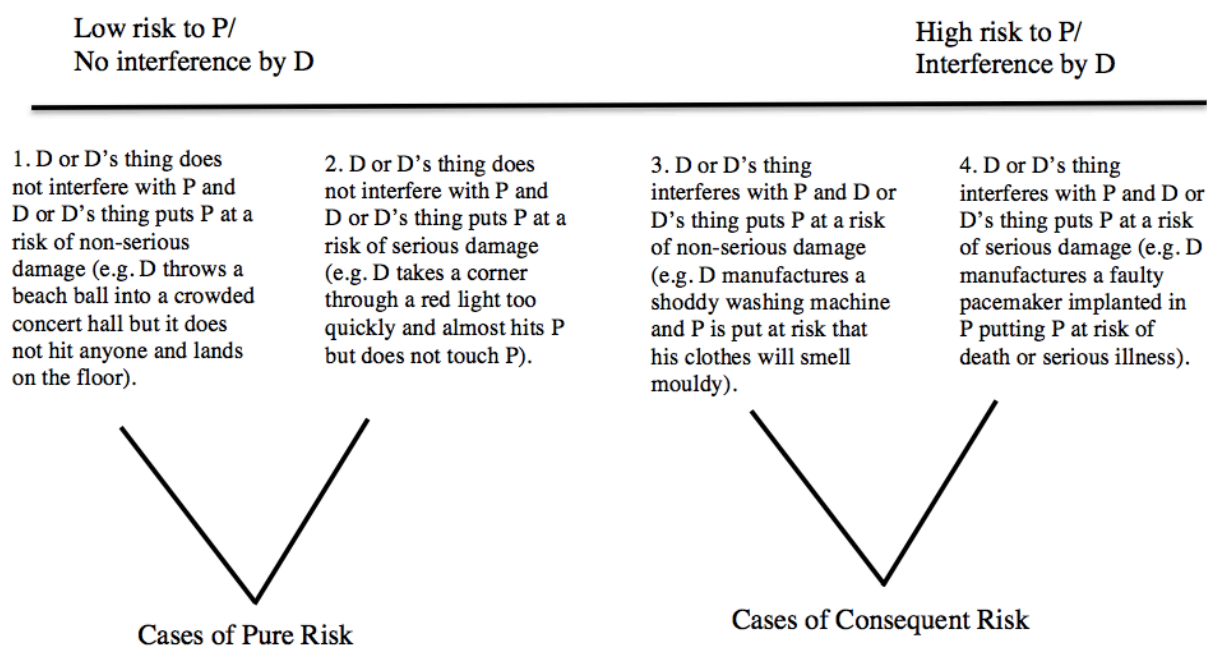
Low risk to P/
No interference by D

High risk to P/
Interference by D

1. D or D's thing does not interfere with P and D or D's thing puts P at a risk of non-serious damage (e.g. D throws a beach ball into a crowded concert hall but it does not hit anyone and lands on the floor).

2. D or D's thing does not interfere with P and D or D's thing puts P at a risk of serious damage (e.g. D takes a corner through a red light too quickly and almost hits P but does not touch P).

3. D or D's thing interferes with P and D or D's thing puts P at a risk of non-serious damage (e.g. D manufactures a shoddy washing machine and P is put at risk that his clothes will smell mouldy).

4. D or D's thing interferes with P and D or D's thing puts P at a risk of serious damage (e.g. D manufactures a faulty pacemaker implanted in P putting P at risk of death or serious illness).

Cases of Pure Risk

Cases of Consequent Risk